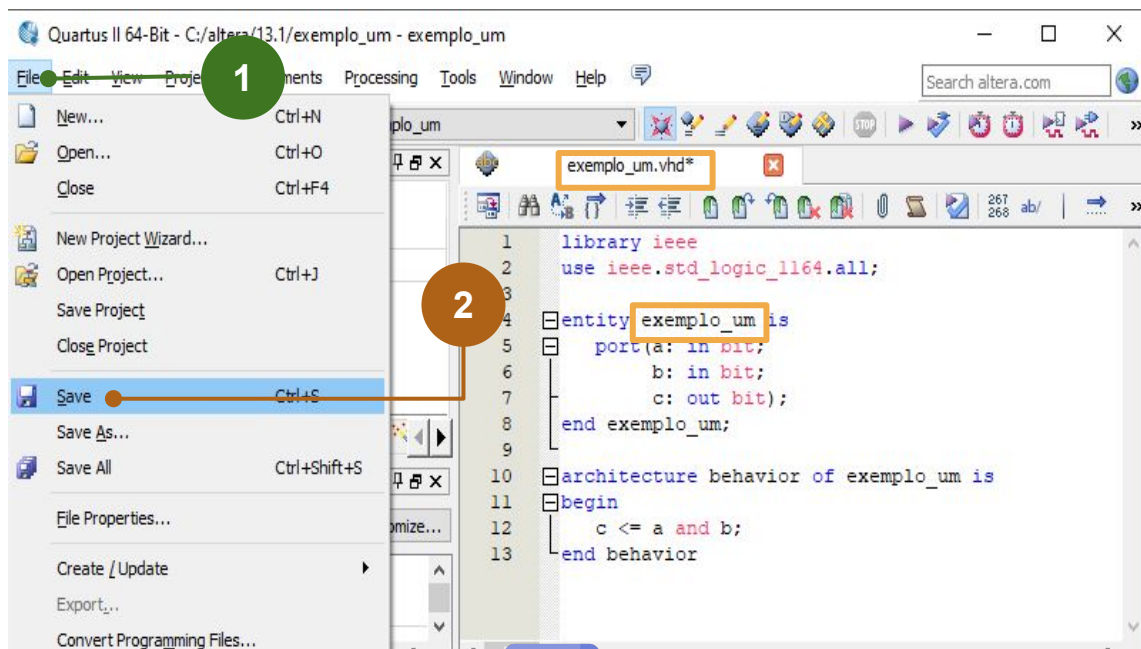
Quartus II 64-Bit - C:/altera/13.1/exemplo_um - exemplo_um

File Edit View Proje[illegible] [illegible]ments Processing Tools Window Help

Search altera.com

1

New... Ctrl+N
Open... Ctrl+O
Close Ctrl+F4
New Project Wizard...
Open Project... Ctrl+J
Save Project
Close Project
Save Ctrl+S
Save As...
Save All Ctrl+Shift+S
File Properties...
Create / Update
Export...
Convert Programming Files...

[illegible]plo_um

exemplo_um.vhd*

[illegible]omize...

2

267
268

```
1   library ieee
2   use ieee.std_logic_1164.all;
3
4   entity exemplo_um is
5     port(a: in bit;
6          b: in bit;
7          c: out bit);
8   end exemplo_um;
9
10  architecture behavior of exemplo_um is
11  begin
12     c <= a and b;
13  end behavior
```